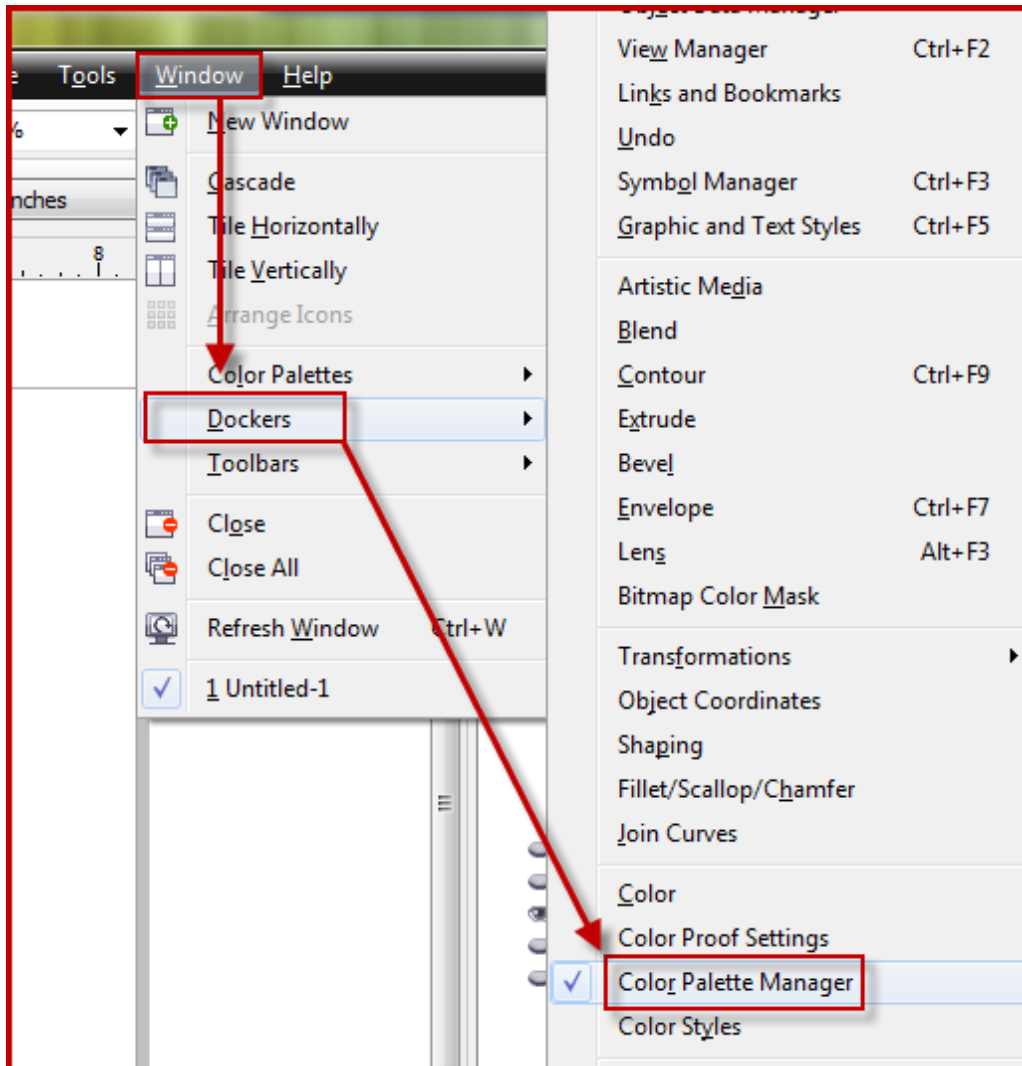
e Tools Window Help

%

nches

8

New Window

Cascade
Tile Horizontally
Tile Vertically
Arrange Icons

Color Palettes
Dockers
Toolbars

Close
Close All

Refresh Window Ctrl+W

1 Untitled-1

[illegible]
View Manager Ctrl+F2
Links and Bookmarks
Undo
Symbol Manager Ctrl+F3
Graphic and Text Styles Ctrl+F5

Artistic Media
Blend
Contour Ctrl+F9
Extrude
Bevel
Envelope Ctrl+F7
Lens Alt+F3
Bitmap Color Mask

Transformations
Object Coordinates
Shaping
Fillet/Scallop/Chamfer
Join Curves

Color
Color Proof Settings
Color Palette Manager
Color Styles